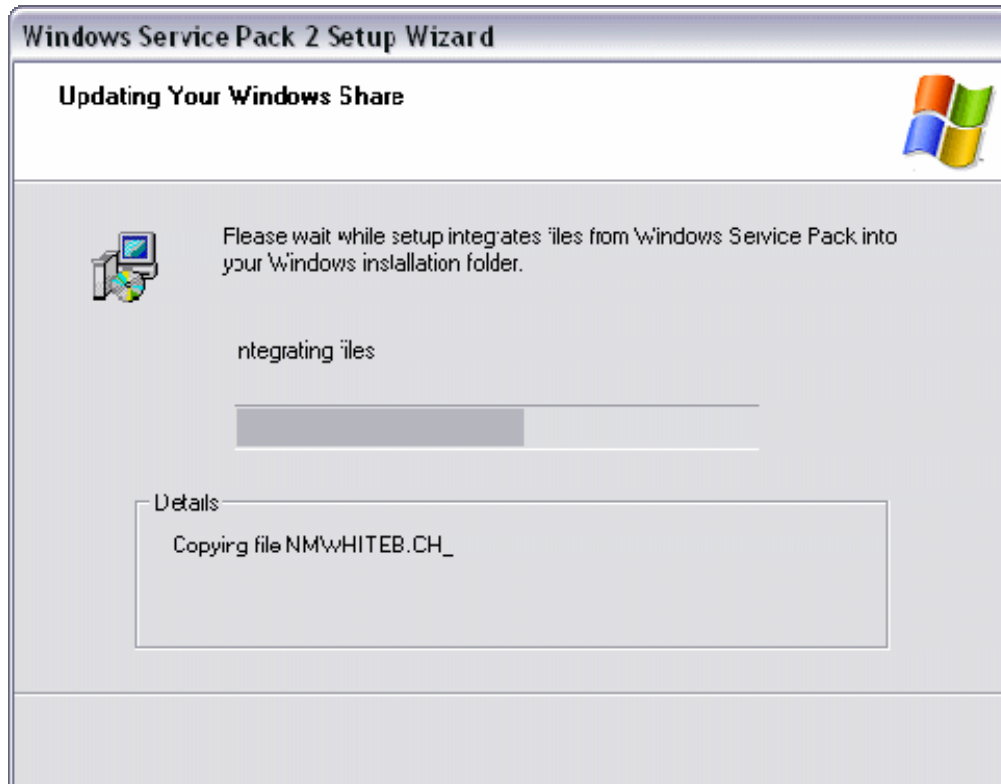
Windows Service Pack 2 Setup Wizard

Updating Your Windows Share

Please wait while setup integrates files from Windows Service Pack into your Windows installation folder.

ntegrating files

Details

Copying file NMWHITEB.CH_